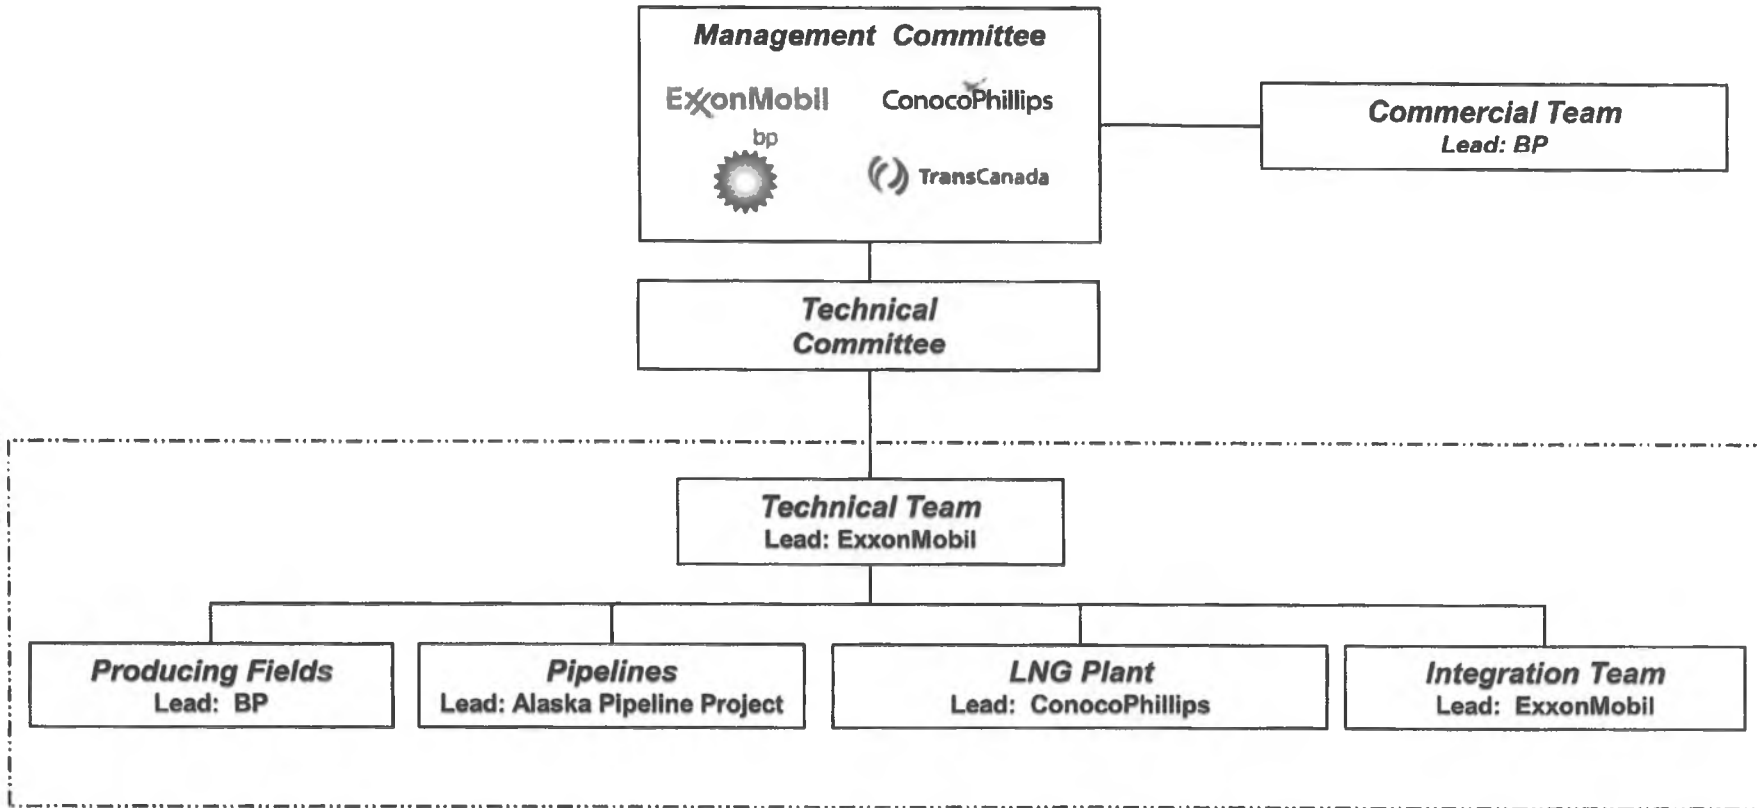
Management Committee

ExxonMobil

ConocoPhillips

bp

TransCanada

Commercial Team
Lead: BP

Technical Committee

Technical Team
Lead: ExxonMobil

Producing Fields
Lead: BP

Pipelines
Lead: Alaska Pipeline Project

LNG Plant
Lead: ConocoPhillips

Integration Team
Lead: ExxonMobil